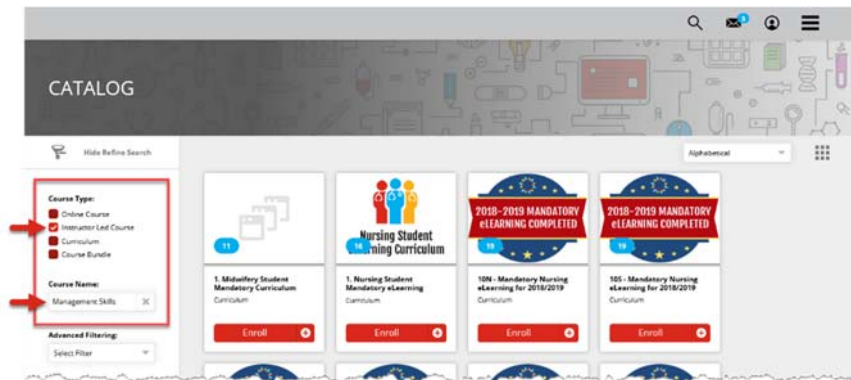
CATALOG

Hide Refine Search

Course Type:
Online Course
Instructor Led Course
Curriculum
Course Bundle

Course Name:
Management Skills

Advanced Filtering:
Select Filter

Alphabetical

11
1. Midwifery Student Mandatory Curriculum
Curriculum
Enroll

Nursing Student eLearning Curriculum
16
1. Nursing Student Mandatory eLearning
Curriculum
Enroll

2018-2019 MANDATORY eLEARNING COMPLETED
19
10N - Mandatory Nursing eLearning for 2018/2019
Curriculum
Enroll

2018-2019 MANDATORY eLEARNING COMPLETED
19
10S - Mandatory Nursing eLearning for 2018/2019
Curriculum
Enroll